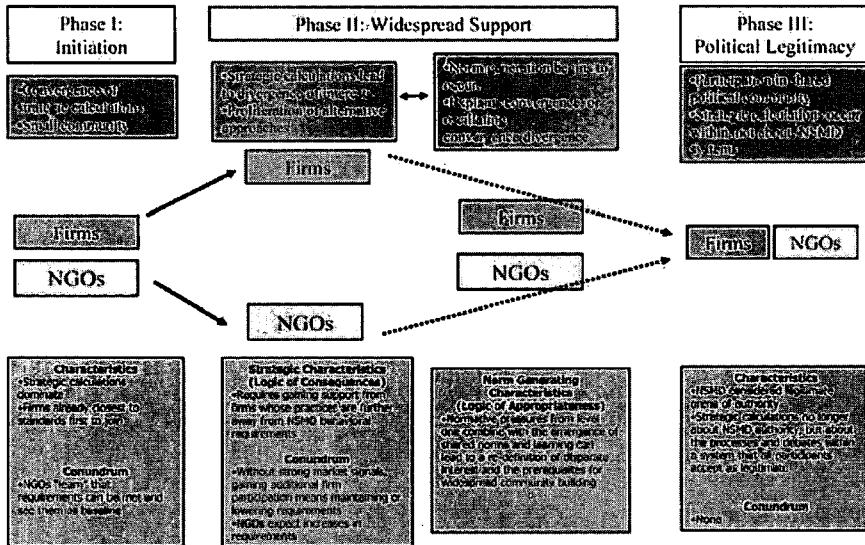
Phase I: Initiation

Phase II: Widespread Support

Phase III: Political Legitimacy

•Convergence of strategic calculations
•Small community

•Strategic calculations lead to divergence of interests
•Proliferation of alternative approaches

•Norm generation begins to occur
•Replaces convergence or oscillating convergence/divergence

•Participants in a shared political community
•Strategic calculations occur within, not about, NSMD system

Firms

Firms

NGOs

Firms

NGOs

NGOs

Firms

NGOs

Characteristics
•Strategic calculations dominate
•Firms already closest to standards first to join

Conundrum
•NGOs fearing that requirements can be met and see them as baseline

Strategic Characteristics (Logic of Consequences)
•Requires gaining support from firms whose practices are further away from NSMD behavioral requirements

Conundrum
•Without strong market signals, gaining additional firm participation means maintaining or lowering requirements
•NGOs expect increases in requirements

Norm Generating Characteristics (Logic of Appropriateness)
•Strategic behavior from logic one combining with the emergence of shared norms and learning can lead to a re-definition of disparate interests and the prerequisites for widespread community building

Characteristics
•NSMD accepted as legitimate arena of authority
•Strategic calculations no longer about NSMD authority, but about the processes and debates within a system that all participants accept as legitimate

Conundrum
•None